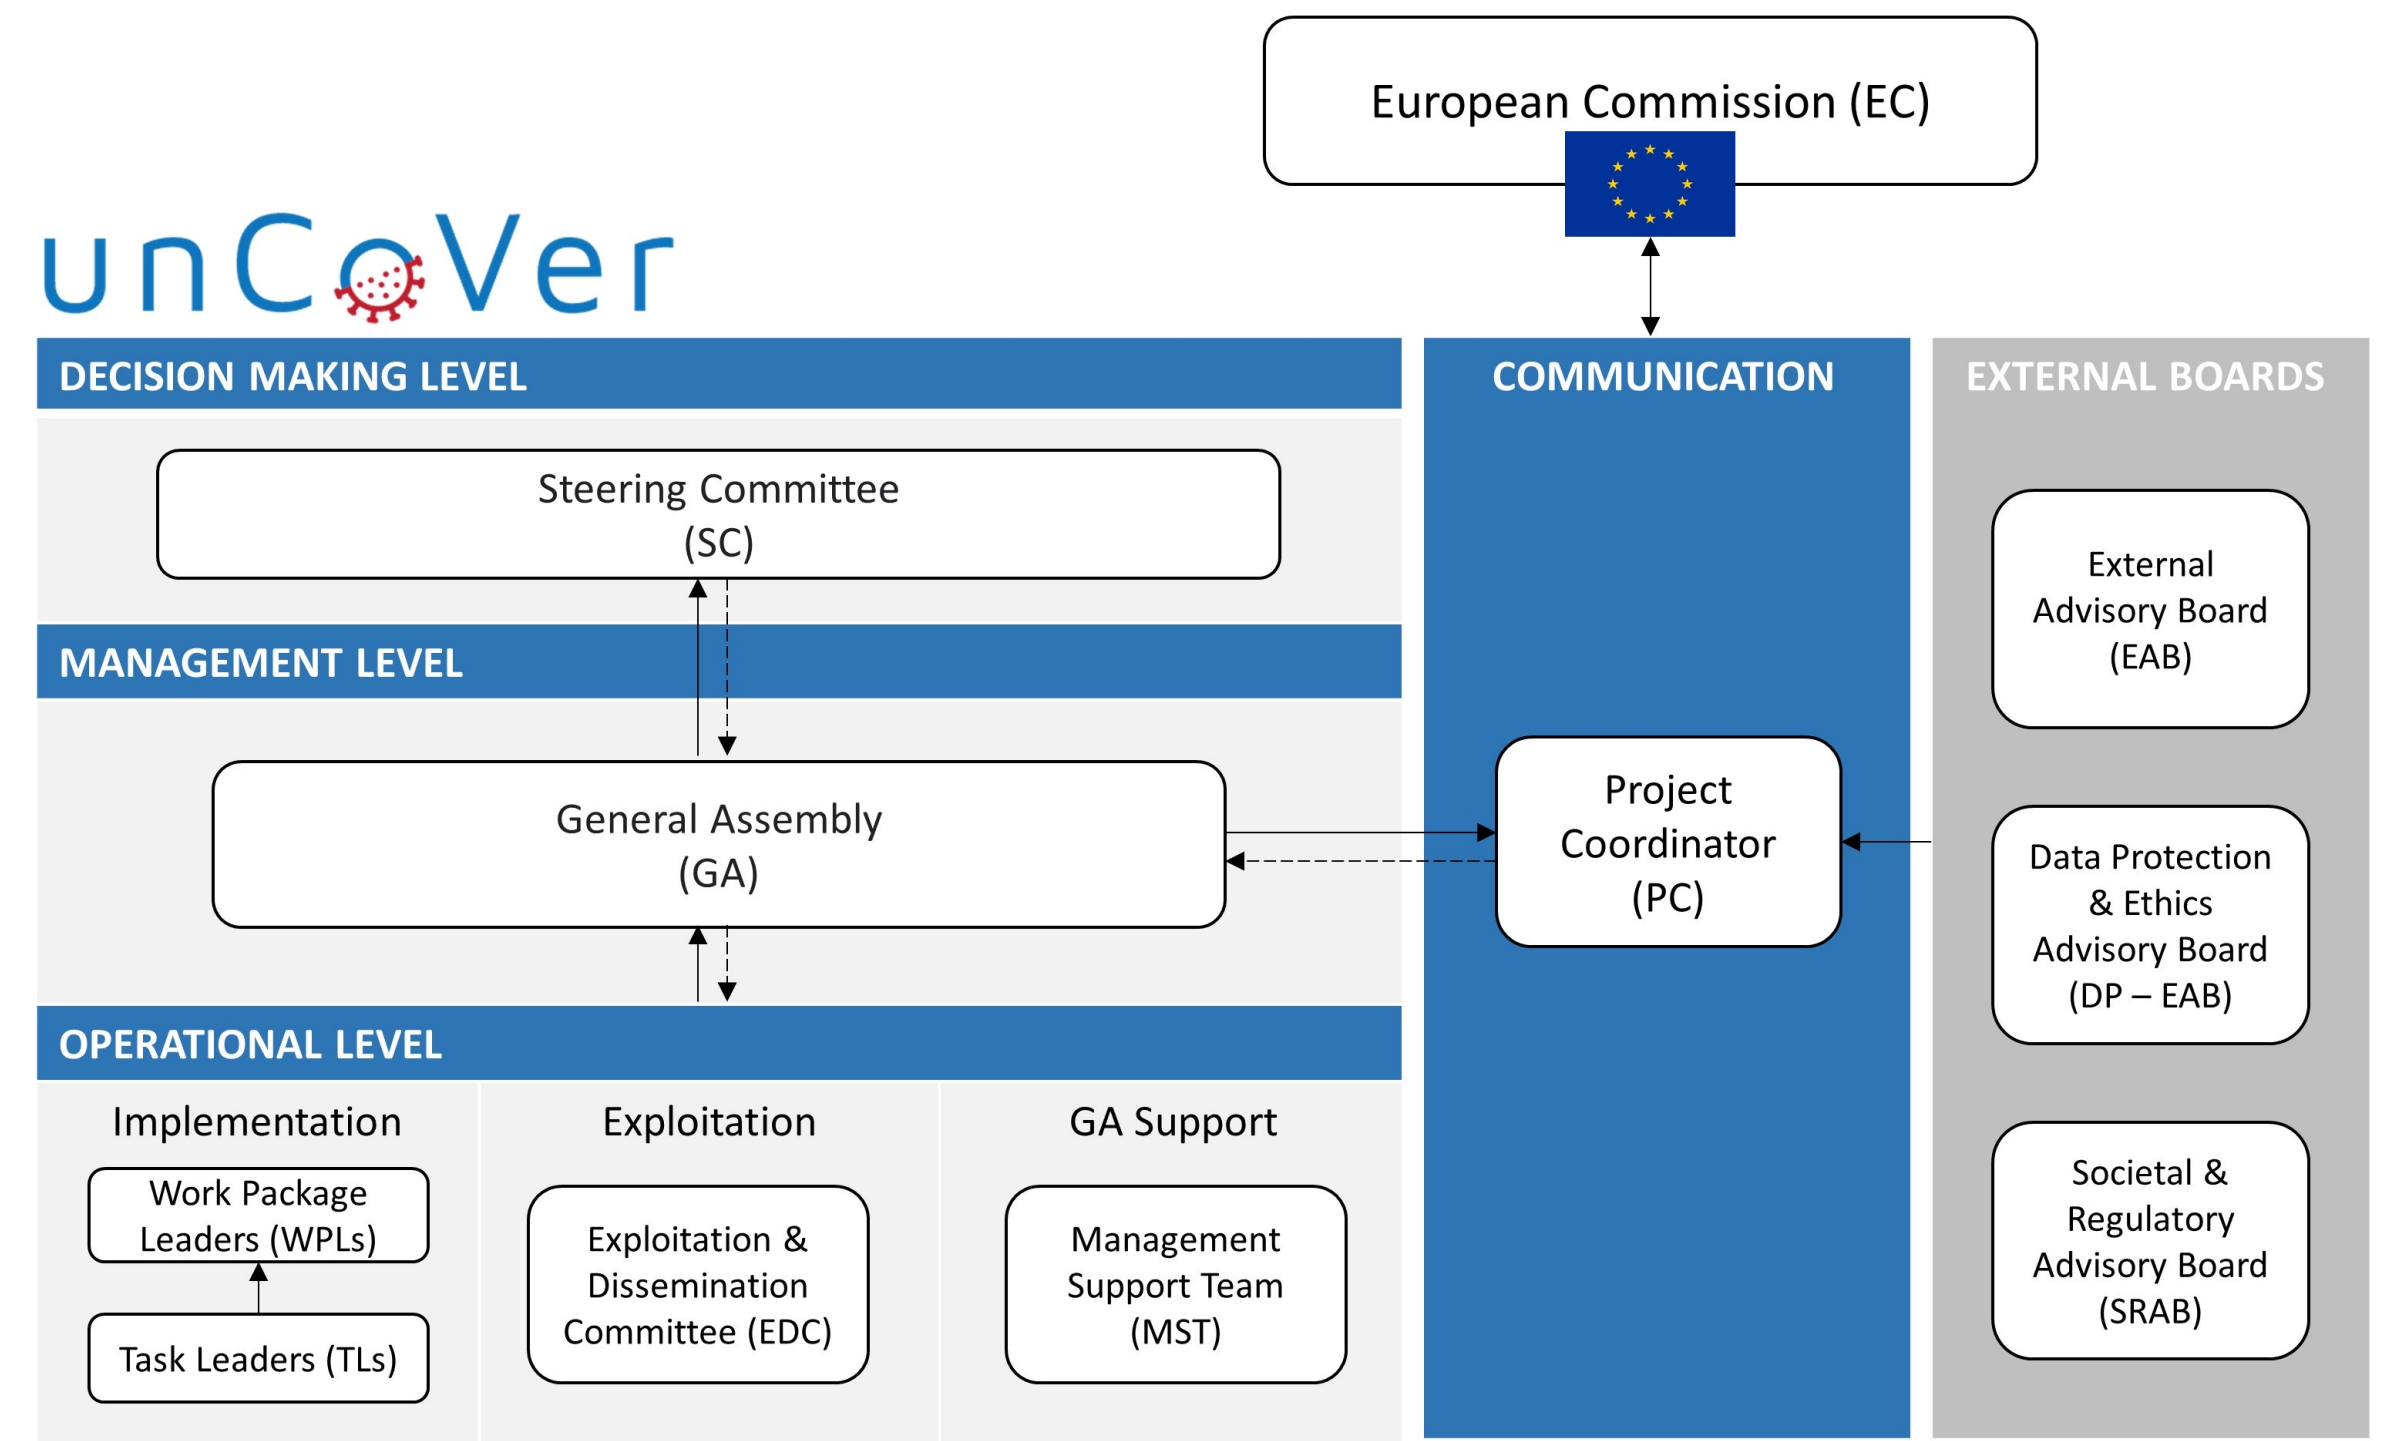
European Commission (EC)

unCoVer

DECISION MAKING LEVEL

COMMUNICATION

EXTERNAL BOARDS

Steering Committee (SC)

MANAGEMENT LEVEL

General Assembly (GA)

Project Coordinator (PC)

External Advisory Board (EAB)

Data Protection & Ethics Advisory Board (DP – EAB)

Societal & Regulatory Advisory Board (SRAB)

OPERATIONAL LEVEL

Implementation

Work Package Leaders (WPLs)

Task Leaders (TLs)

Exploitation

Exploitation & Dissemination Committee (EDC)

GA Support

Management Support Team (MST)